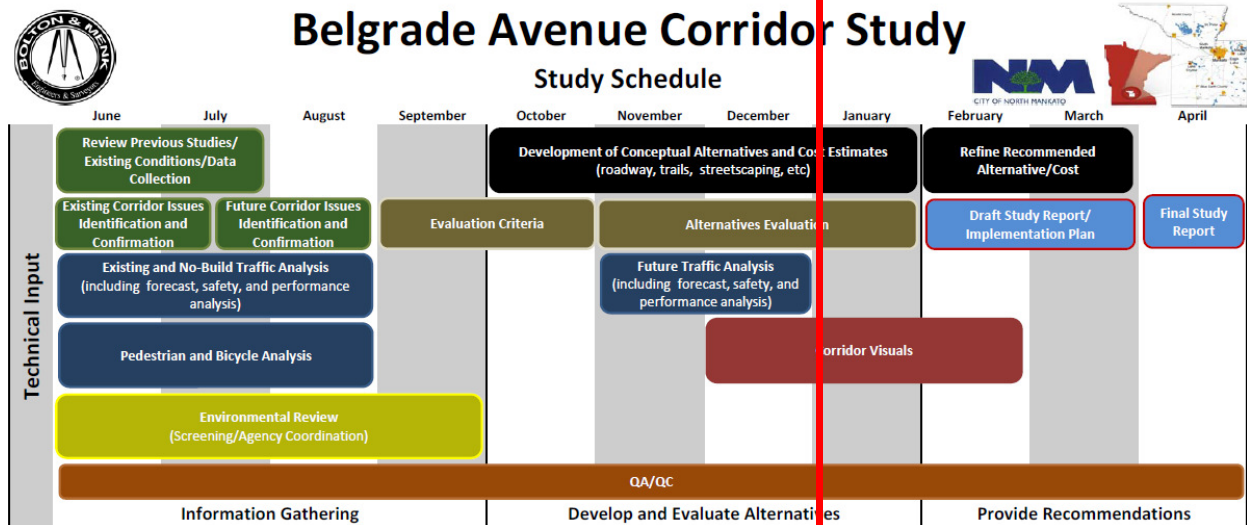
BOLTON & MENK
Engineers & Surveyors

Belgrade Avenue Corridor Study

Study Schedule

CITY OF NORTH MANKATO

| June | July | August | September | October | November | December | January | February | March | April |
|---|---|---|---|---|---|---|---|---|---|---|

Technical Input

Review Previous Studies/ Existing Conditions/Data Collection

Development of Conceptual Alternatives and Cost Estimates (roadway, trails, streetscaping, etc)

Refine Recommended Alternative/Cost

Existing Corridor Issues Identification and Confirmation

Future Corridor Issues Identification and Confirmation

Evaluation Criteria

Alternatives Evaluation

Draft Study Report/ Implementation Plan

Final Study Report

Existing and No-Build Traffic Analysis (including forecast, safety, and performance analysis)

Future Traffic Analysis (including forecast, safety, and performance analysis)

Pedestrian and Bicycle Analysis

Corridor Visuals

Environmental Review (Screening/Agency Coordination)

QA/QC

Information Gathering

Develop and Evaluate Alternatives

Provide Recommendations